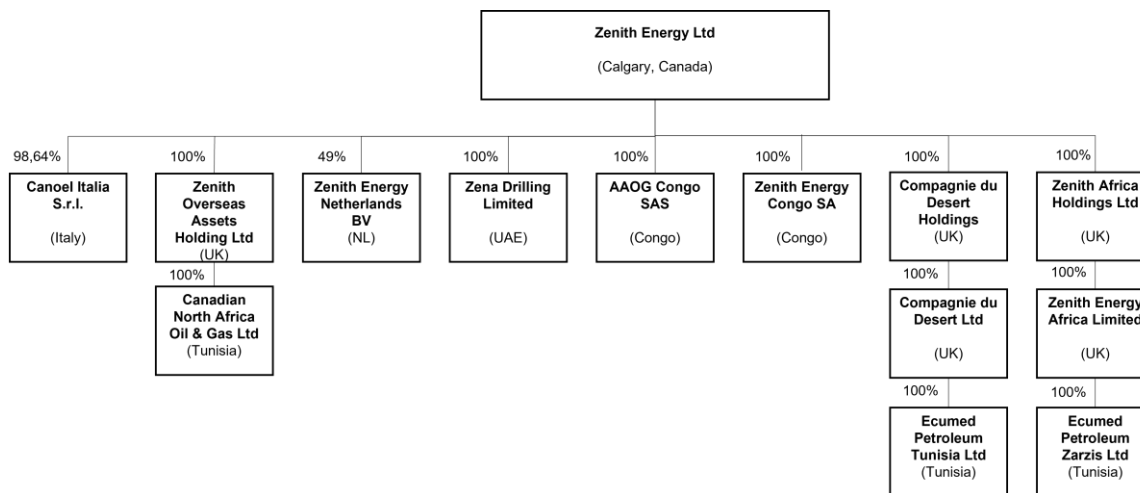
Zenith Energy Ltd
(Calgary, Canada)

98,64%
Canoel Italia S.r.l.
(Italy)

100%
Zenith Overseas Assets Holding Ltd
(UK)

100%
Canadian North Africa Oil & Gas Ltd
(Tunisia)

49%
Zenith Energy Netherlands BV
(NL)

100%
Zena Drilling Limited
(UAE)

100%
AAOG Congo SAS
(Congo)

100%
Zenith Energy Congo SA
(Congo)

100%
Compagnie du Desert Holdings
(UK)

100%
Compagnie du Desert Ltd
(UK)

100%
Ecumed Petroleum Tunisia Ltd
(Tunisia)

100%
Zenith Africa Holdings Ltd
(UK)

100%
Zenith Energy Africa Limited
(UK)

100%
Ecumed Petroleum Zarzis Ltd
(Tunisia)